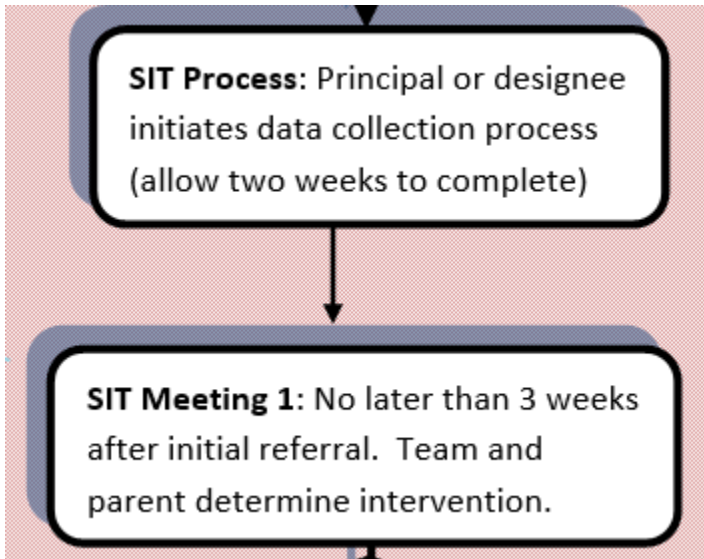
**SIT Process**: Principal or designee initiates data collection process (allow two weeks to complete)

**SIT Meeting 1**: No later than 3 weeks after initial referral. Team and parent determine intervention.